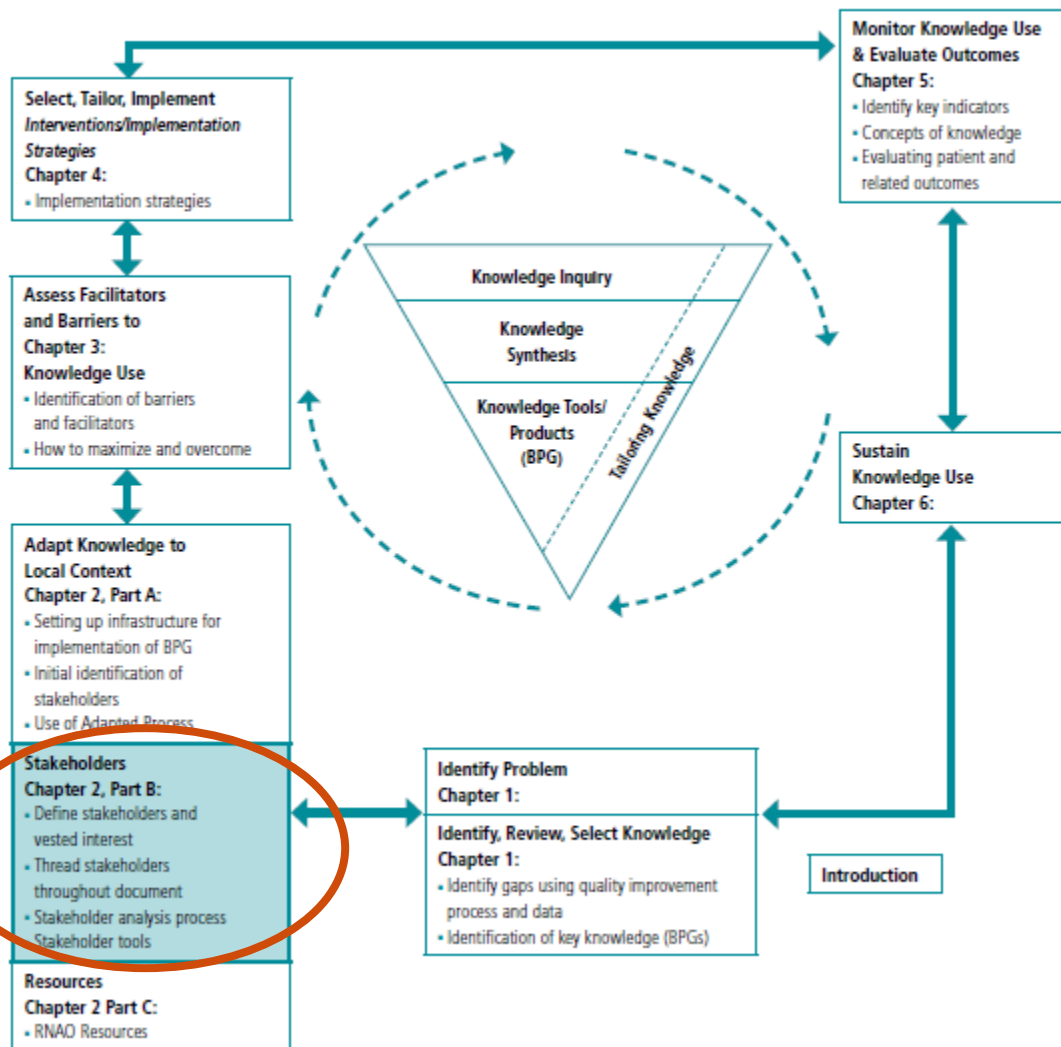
Select, Tailor, Implement
*Interventions/Implementation Strategies*
Chapter 4:
• Implementation strategies

Assess Facilitators and Barriers to
Chapter 3:
Knowledge Use
• Identification of barriers and facilitators
• How to maximize and overcome

Adapt Knowledge to Local Context
Chapter 2, Part A:
• Setting up infrastructure for implementation of BPG
• Initial identification of stakeholders
• Use of Adapted Process

Stakeholders
Chapter 2, Part B:
• Define stakeholders and vested interest
• Thread stakeholders throughout document
• Stakeholder analysis process
Stakeholder tools

Resources
Chapter 2 Part C:
• RNAO Resources

Knowledge Inquiry

Knowledge Synthesis

Knowledge Tools/ Products (BPG)

Tailoring Knowledge

Monitor Knowledge Use & Evaluate Outcomes
Chapter 5:
• Identify key indicators
• Concepts of knowledge
• Evaluating patient and related outcomes

Sustain Knowledge Use
Chapter 6:

Identify Problem
Chapter 1:

Identify, Review, Select Knowledge
Chapter 1:
• Identify gaps using quality improvement process and data
• Identification of key knowledge (BPGs)

Introduction